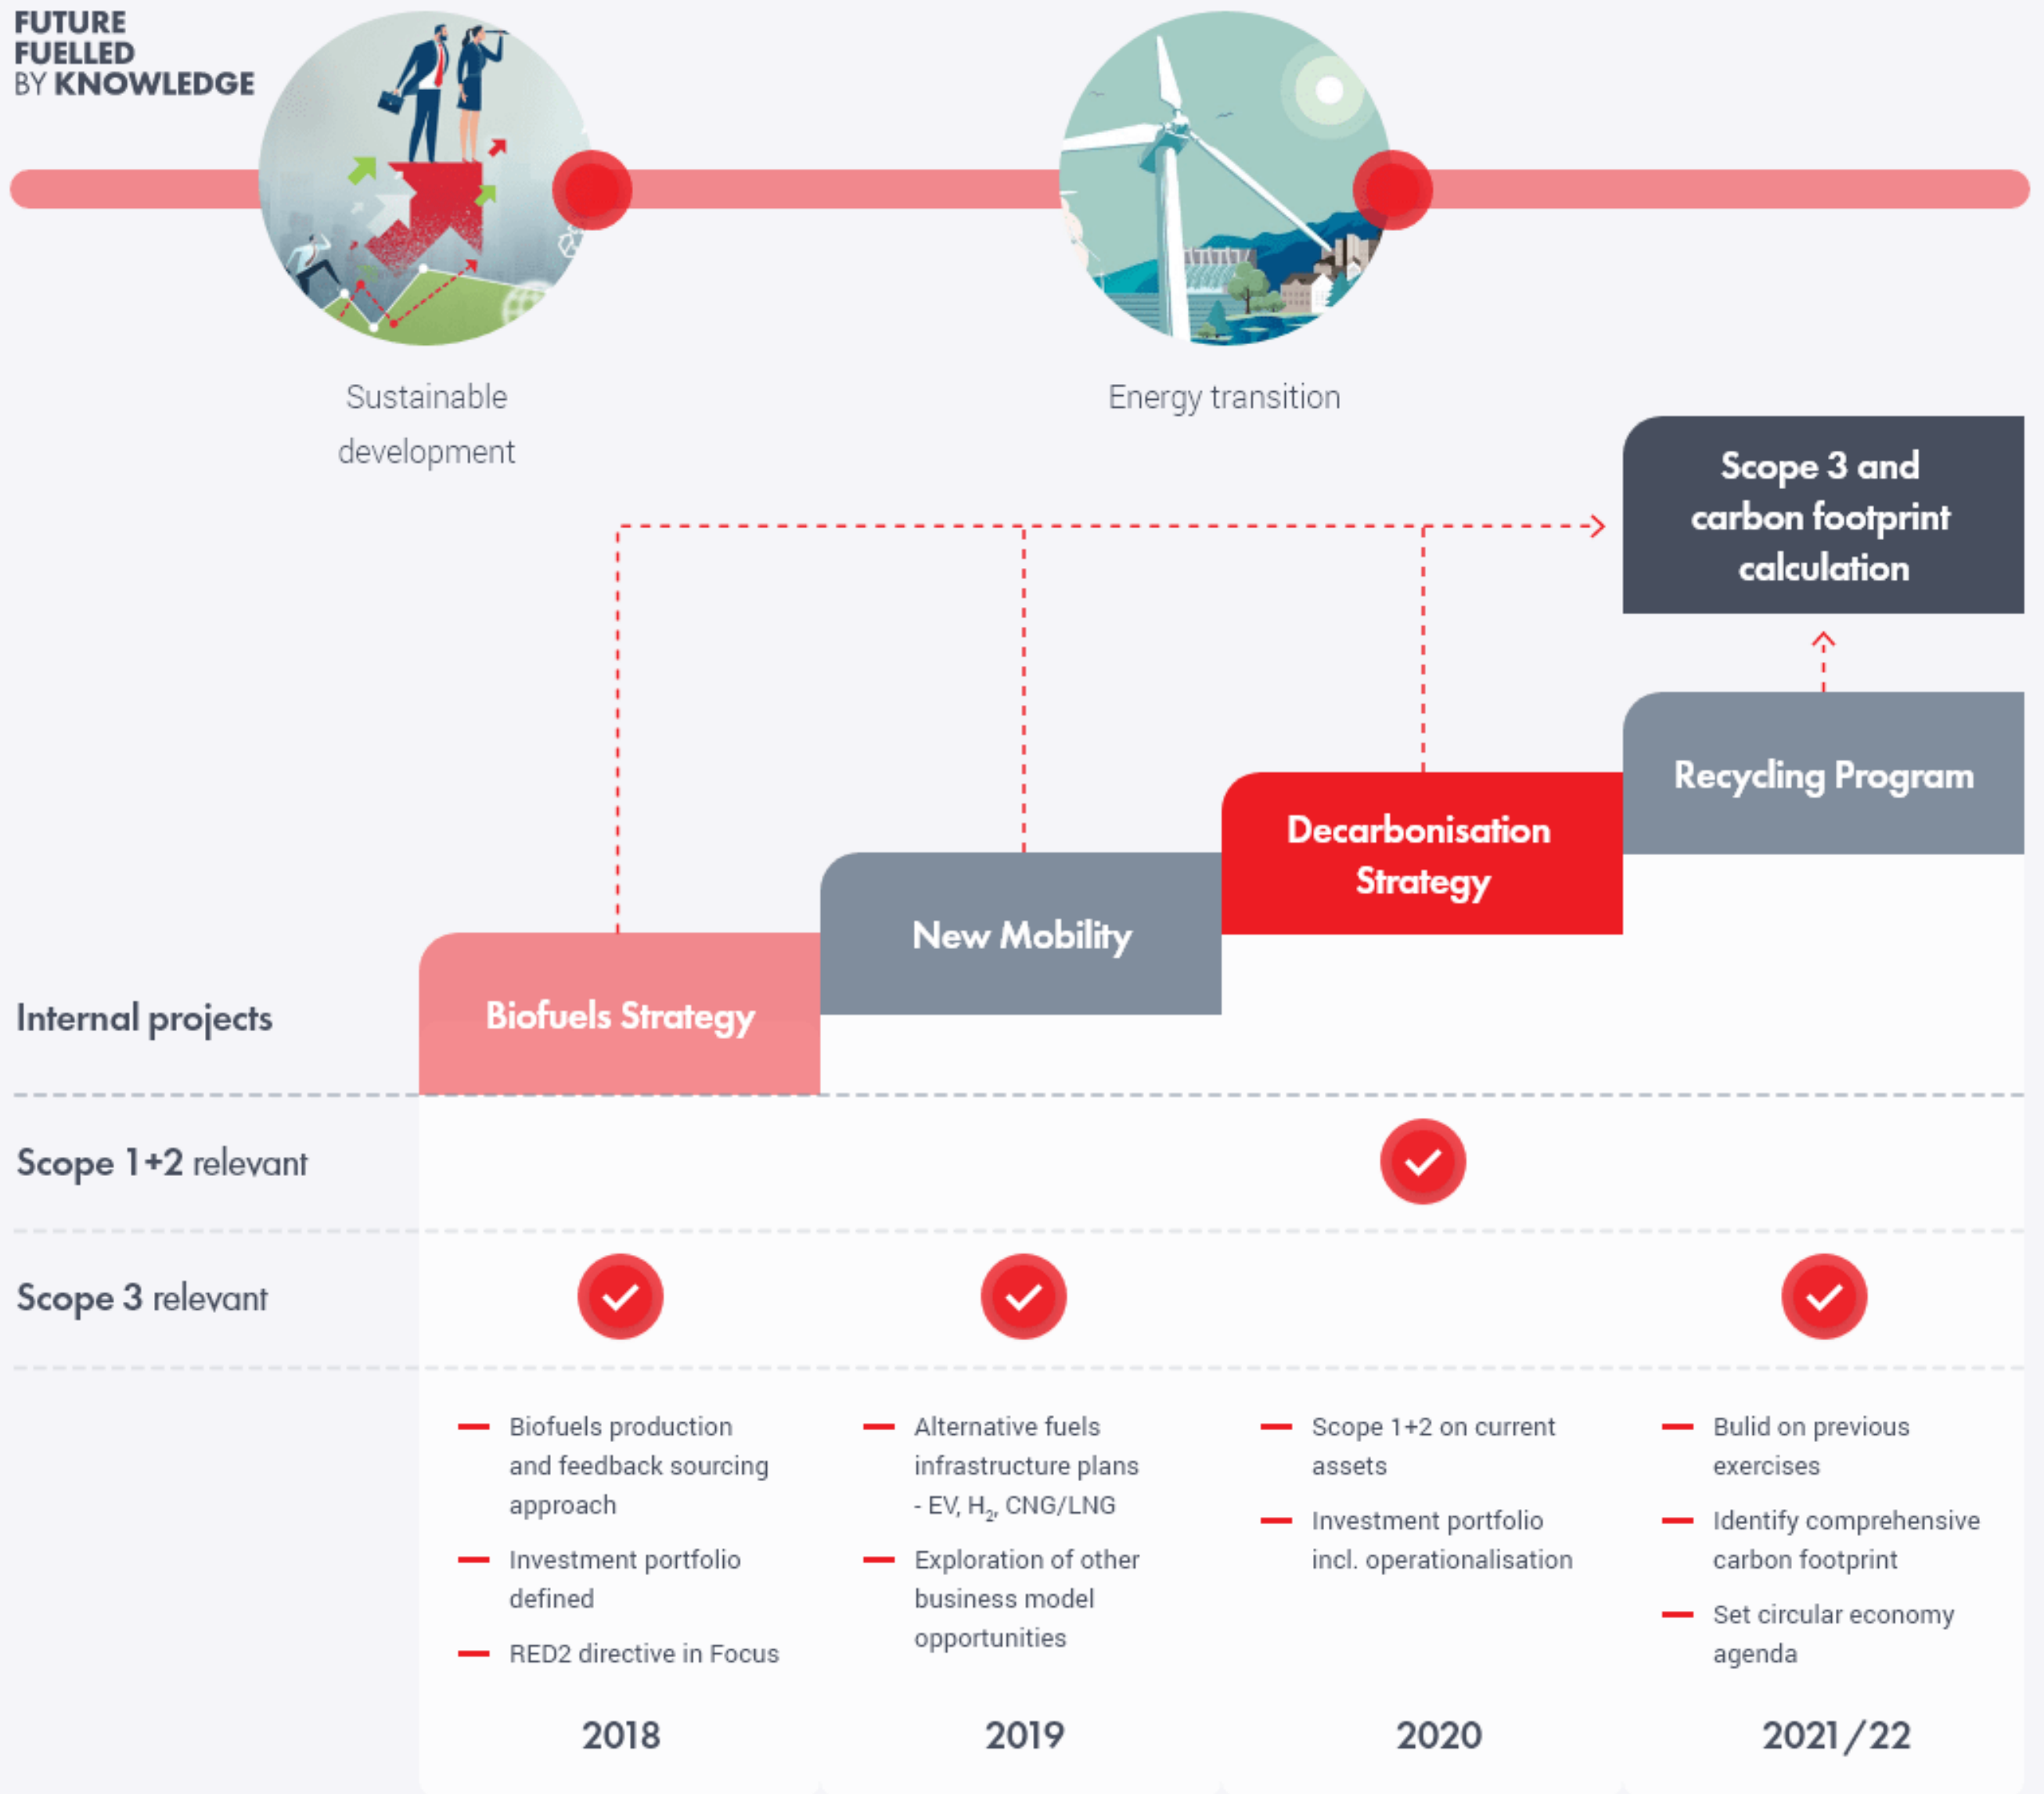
FUTURE FUELLED BY KNOWLEDGE

Sustainable development

Energy transition

Scope 3 and carbon footprint calculation

Recycling Program

Decarbonisation Strategy

New Mobility

Biofuels Strategy

Internal projects

Scope 1+2 relevant

Scope 3 relevant

- Biofuels production and feedback sourcing approach
- Investment portfolio defined
- RED2 directive in Focus

2018

- Alternative fuels infrastructure plans - EV, $H_2$, CNG/LNG
- Exploration of other business model opportunities

2019

- Scope 1+2 on current assets
- Investment portfolio incl. operationalisation

2020

- Bulid on previous exercises
- Identify comprehensive carbon footprint
- Set circular economy agenda

2021/22